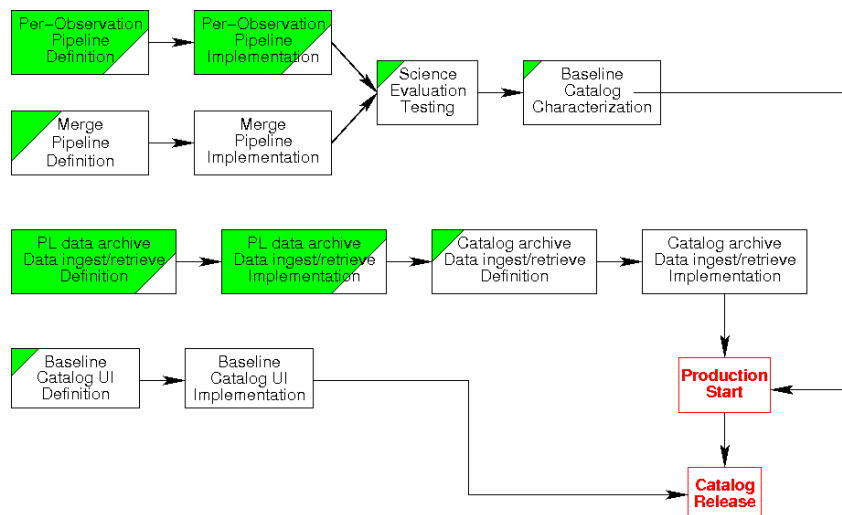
Per-Observation Pipeline Definition

Per-Observation Pipeline Implementation

Merge Pipeline Definition

Merge Pipeline Implementation

Science Evaluation Testing

Baseline Catalog Characterization

PL data archive Data ingest/retrieve Definition

PL data archive Data ingest/retrieve Implementation

Catalog archive Data ingest/retrieve Definition

Catalog archive Data ingest/retrieve Implementation

Baseline Catalog UI Definition

Baseline Catalog UI Implementation

Production Start

Catalog Release